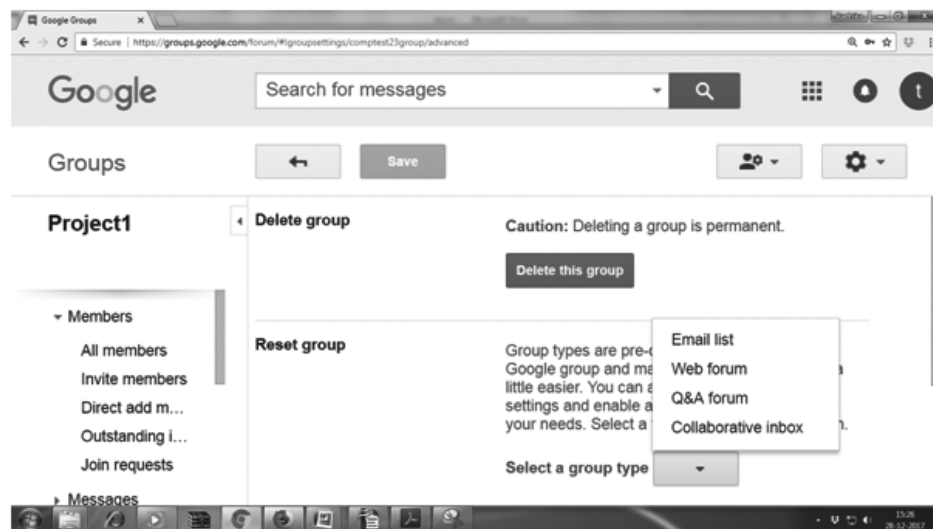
Google Groups

Secure | https://groups.google.com/forum/#!groupsettings/comptest23group/advanced

Google

Search for messages

Groups

Save

Project1

Delete group

Caution: Deleting a group is permanent.

Delete this group

Members

All members

Invite members

Direct add m…

Outstanding i…

Join requests

Messages

Reset group

Group types are pre-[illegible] Google group and ma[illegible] little easier. You can a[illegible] settings and enable a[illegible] your needs. Select a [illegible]

Email list

Web forum

Q&A forum

Collaborative inbox

Select a group type

15:26
28-12-2017